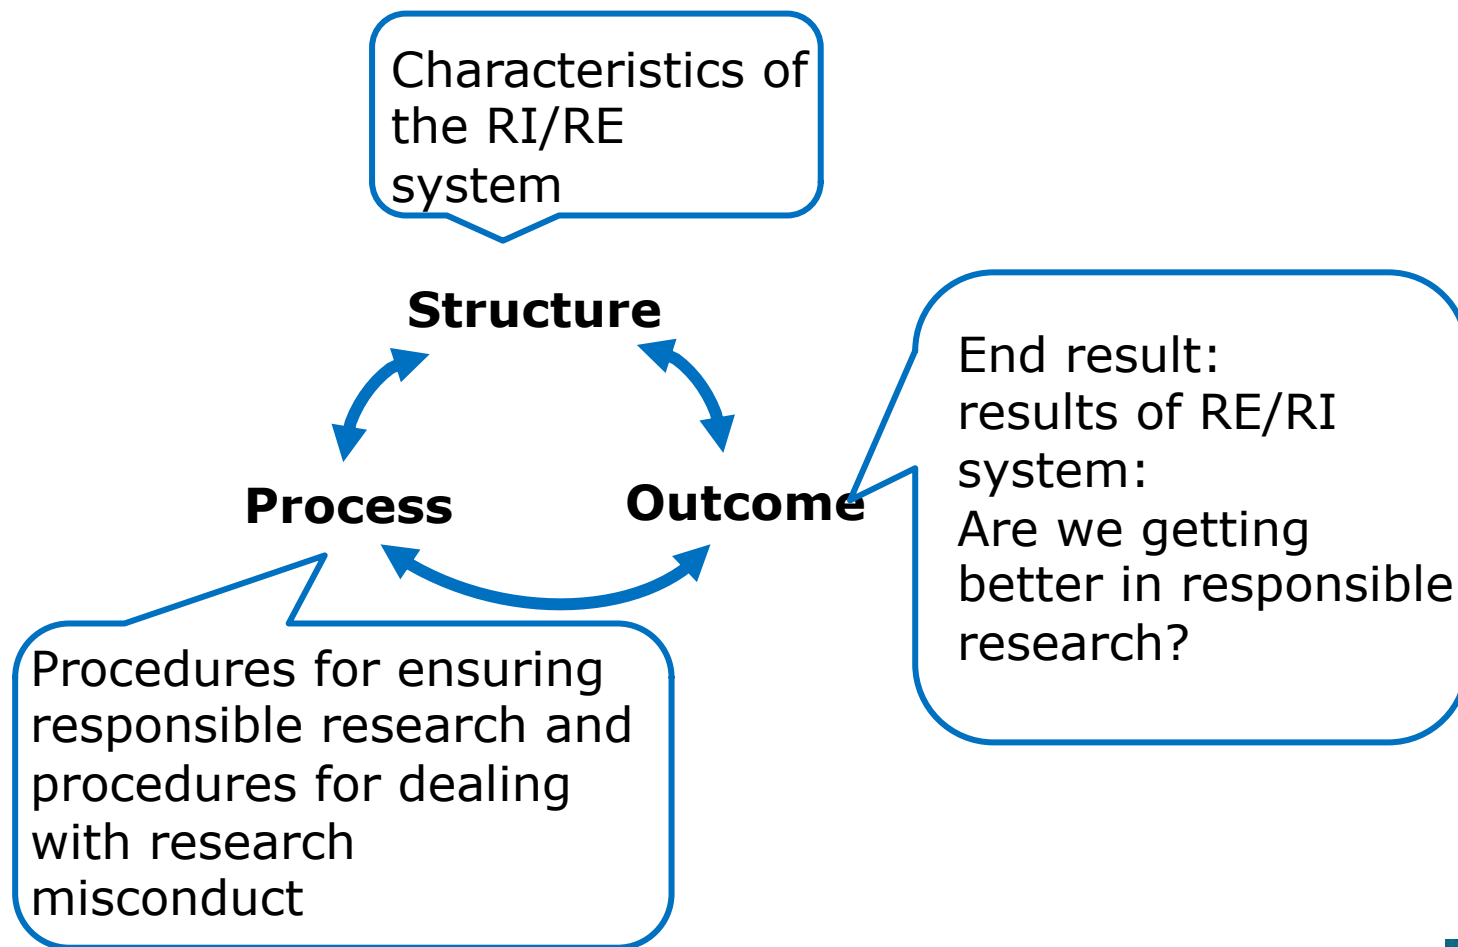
Characteristics of the RI/RE system

Structure

Process

Outcome

End result:
results of RE/RI system:
Are we getting better in responsible research?

Procedures for ensuring responsible research and procedures for dealing with research misconduct